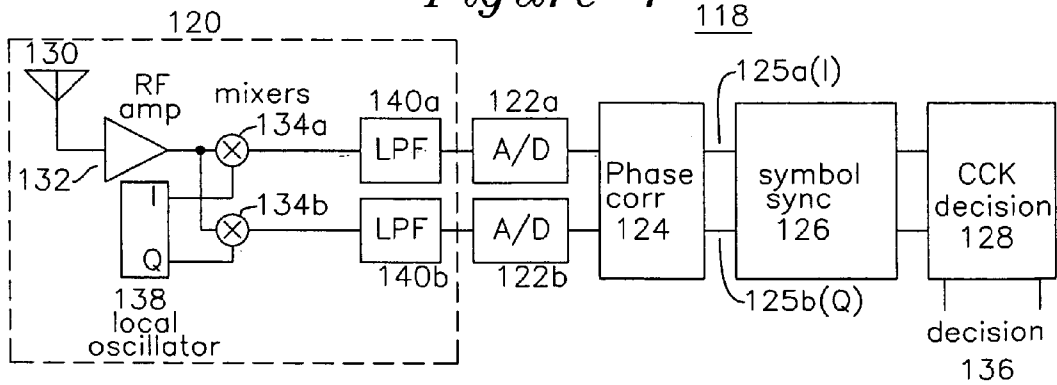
Figure 1

118

120

130

RF amp

mixers

134a

132

I

Q

134b

138 local oscillator

140a

LPF

LPF

140b

122a

A/D

A/D

122b

Phase corr 124

125a(I)

symbol sync 126

125b(Q)

CCK decision 128

decision 136